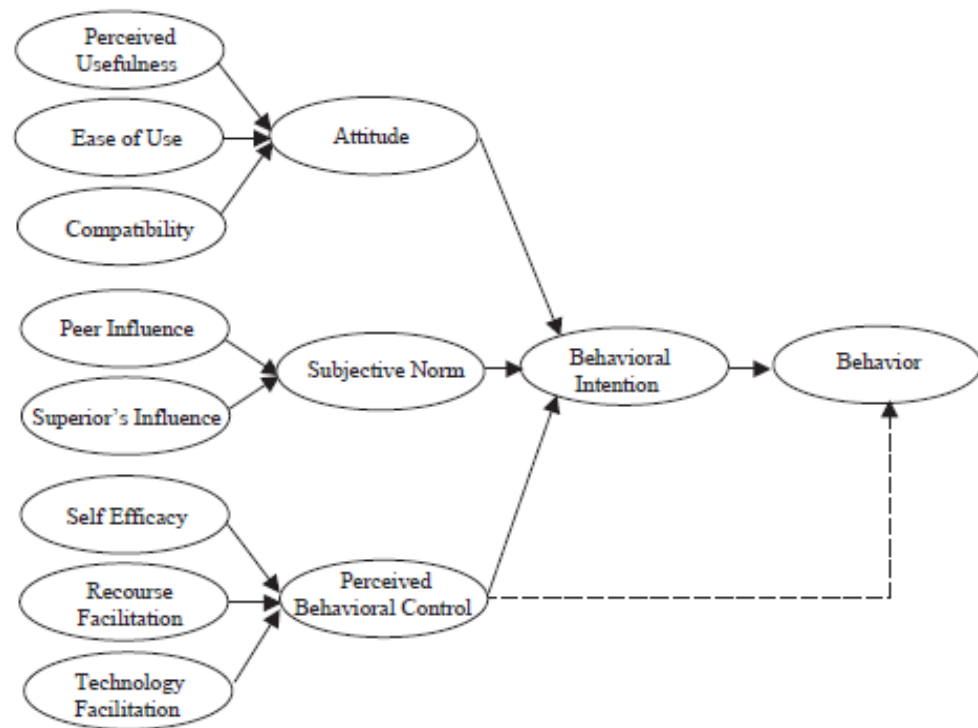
Perceived Usefulness

Ease of Use

Compatibility

Attitude

Peer Influence

Superior's Influence

Subjective Norm

Behavioral Intention

Behavior

Self Efficacy

Recourse Facilitation

Technology Facilitation

Perceived Behavioral Control